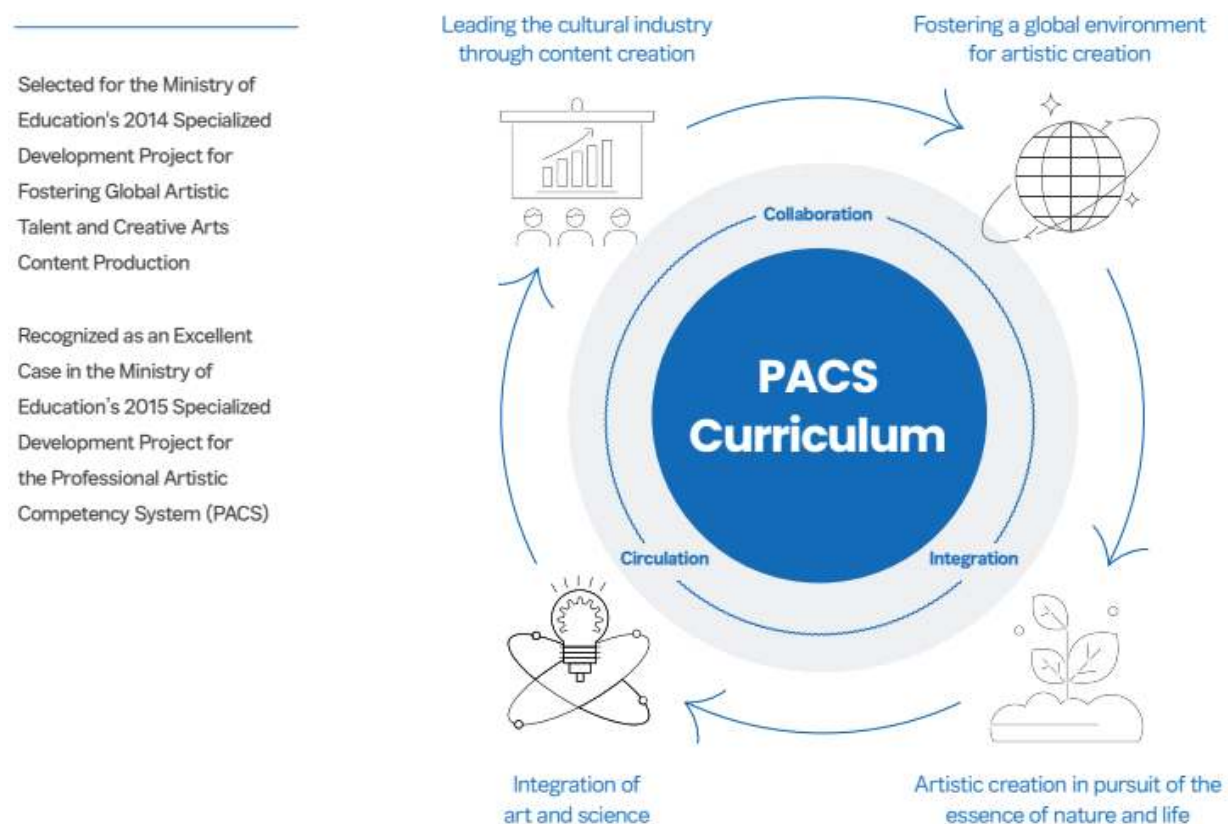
Selected for the Ministry of Education's 2014 Specialized Development Project for Fostering Global Artistic Talent and Creative Arts Content Production

Recognized as an Excellent Case in the Ministry of Education's 2015 Specialized Development Project for the Professional Artistic Competency System (PACS)

Leading the cultural industry through content creation

Fostering a global environment for artistic creation

Collaboration

PACS Curriculum

Circulation

Integration

Integration of art and science

Artistic creation in pursuit of the essence of nature and life